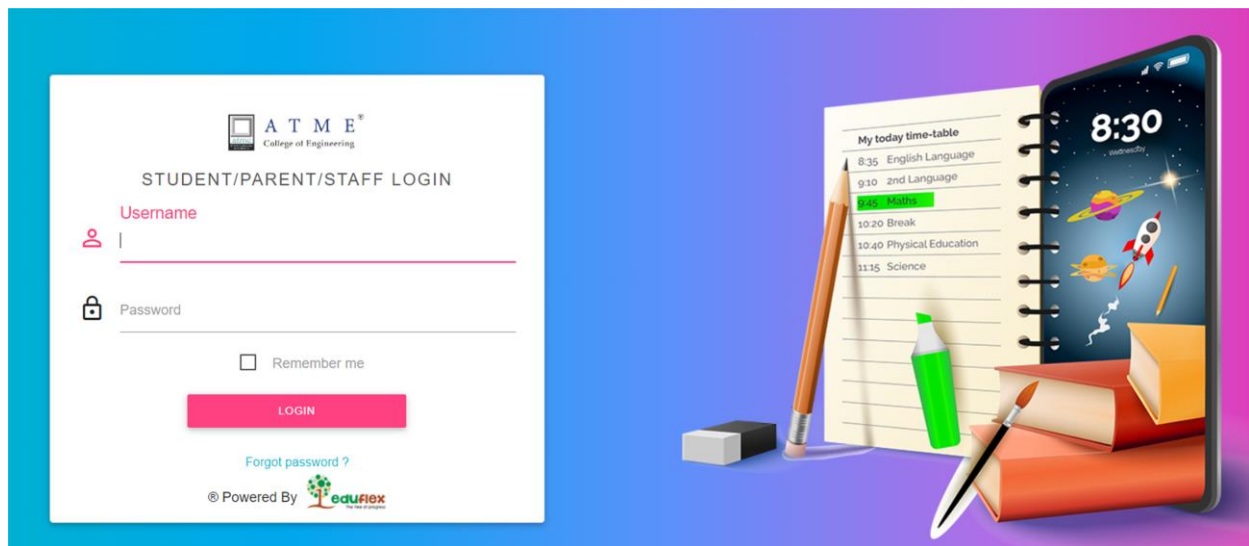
A T M E®
College of Engineering

STUDENT/PARENT/STAFF LOGIN

Username

Password

Remember me

LOGIN

Forgot password ?

® Powered By eduflex
The tree of progress

My today time-table
8:35 English Language
9:10 2nd Language
9:45 Maths
10:20 Break
10:40 Physical Education
11:15 Science

8:30
Wednesday